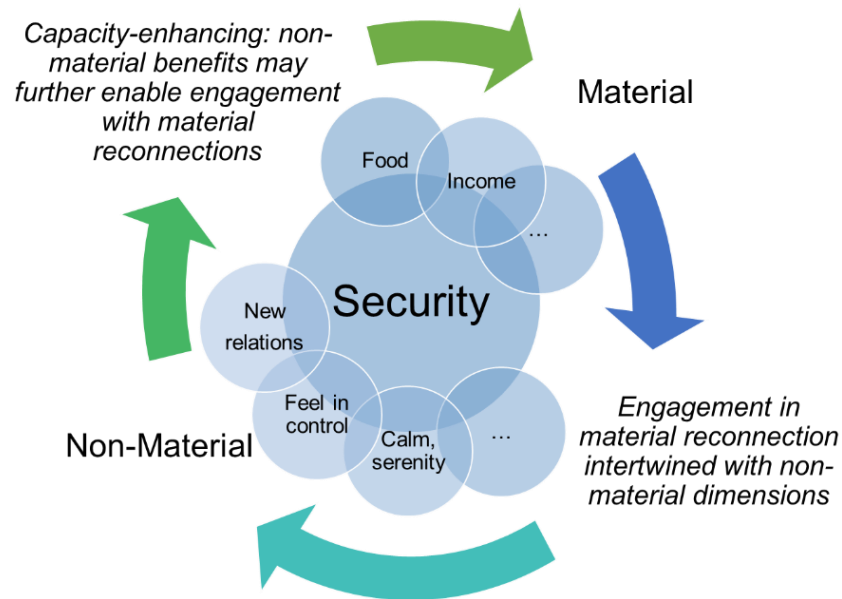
Capacity-enhancing: non-material benefits may further enable engagement with material reconnections

Material

Food

Income

…

Security

New relations

Feel in control

Calm, serenity

…

Engagement in material reconnection intertwined with non-material dimensions

Non-Material